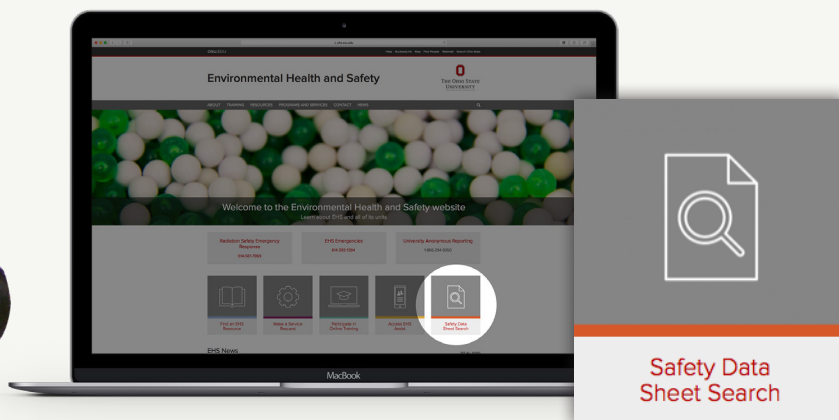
Environmental Health and Safety

THE OHIO STATE UNIVERSITY

ABOUT TRAINING RESOURCES PROGRAMS AND SERVICES CONTACT NEWS

Welcome to the Environmental Health and Safety website

Learn about EHS and all of its units

Radiation Safety Emergency Response

EHS Emergencies

University Anonymous Reporting

Find an EHS Resource

Make a Service Request

Participate in Online Training

Access EHS Assist

Safety Data Sheet Search

EHS News

MacBook

Safety Data Sheet Search